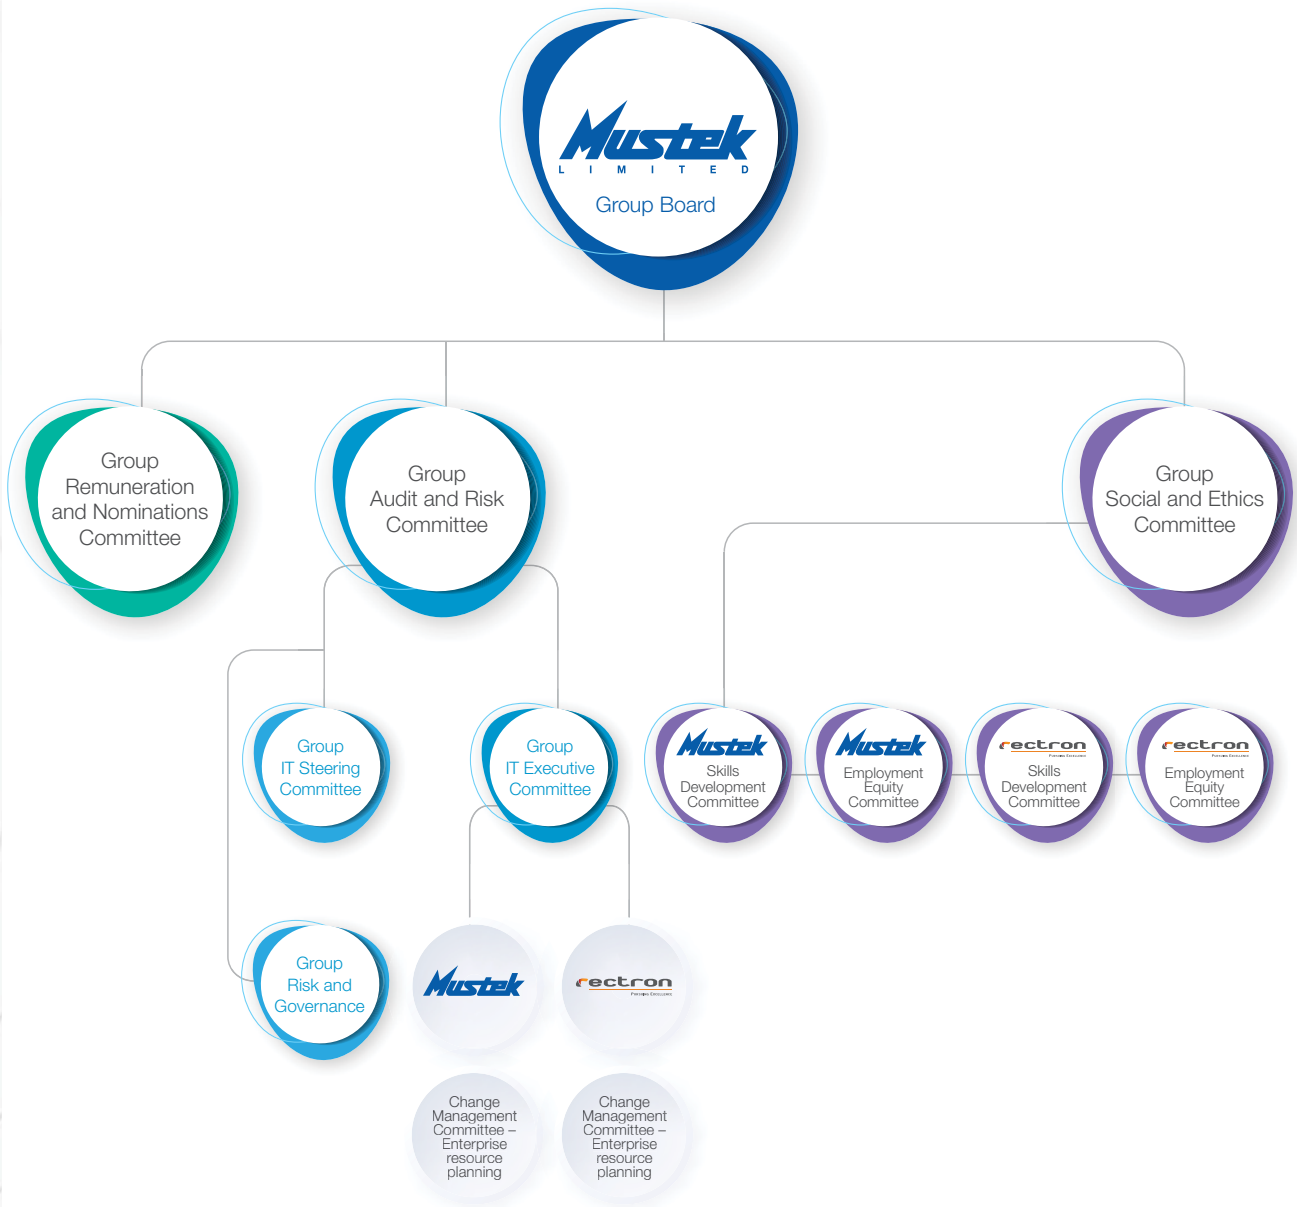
Mustek
LIMITED
Group Board

Group Remuneration and Nominations Committee

Group Audit and Risk Committee

Group Social and Ethics Committee

Group IT Steering Committee

Group IT Executive Committee

Mustek
Skills Development Committee

Mustek
Employment Equity Committee

rectron
Skills Development Committee

rectron
Employment Equity Committee

Group Risk and Governance

Mustek

rectron

Change Management Committee – Enterprise resource planning

Change Management Committee – Enterprise resource planning